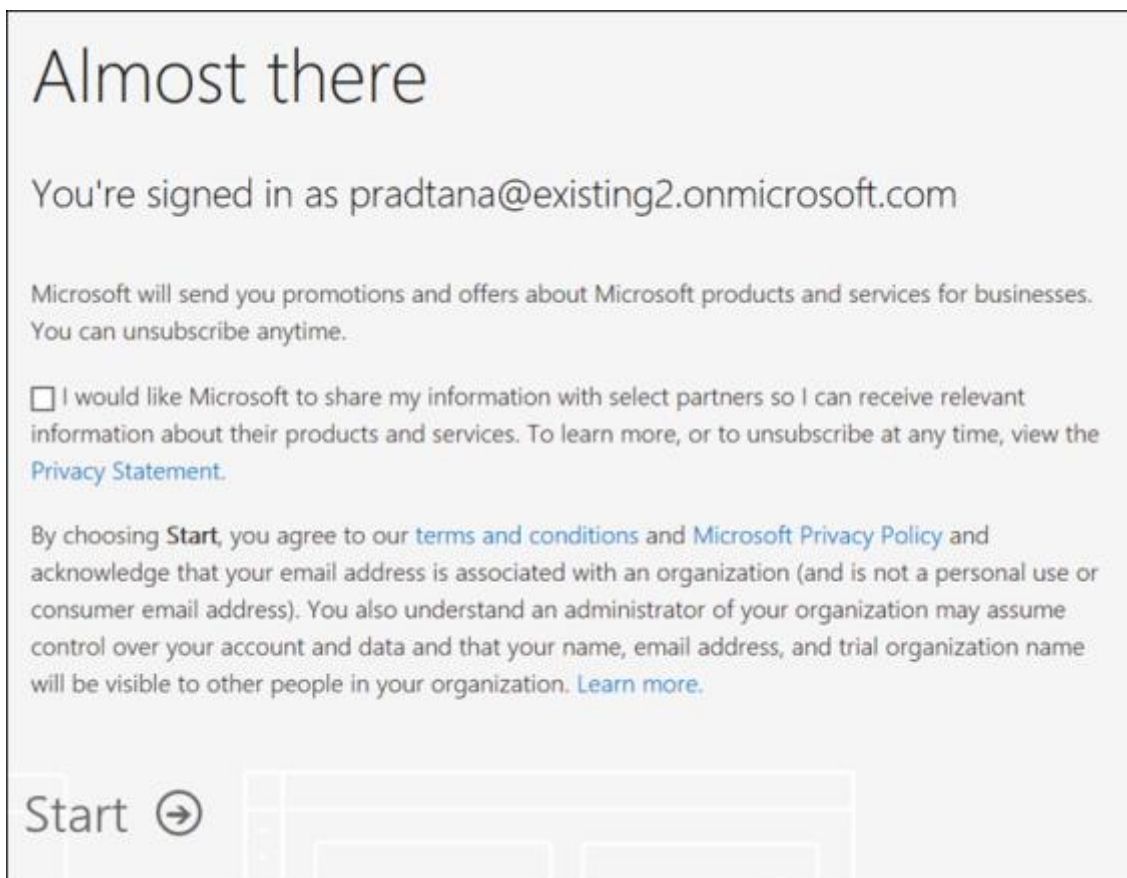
Almost there

You're signed in as pradtana@existing2.onmicrosoft.com

Microsoft will send you promotions and offers about Microsoft products and services for businesses. You can unsubscribe anytime.

☐ I would like Microsoft to share my information with select partners so I can receive relevant information about their products and services. To learn more, or to unsubscribe at any time, view the Privacy Statement.

By choosing Start, you agree to our terms and conditions and Microsoft Privacy Policy and acknowledge that your email address is associated with an organization (and is not a personal use or consumer email address). You also understand an administrator of your organization may assume control over your account and data and that your name, email address, and trial organization name will be visible to other people in your organization. Learn more.

Start